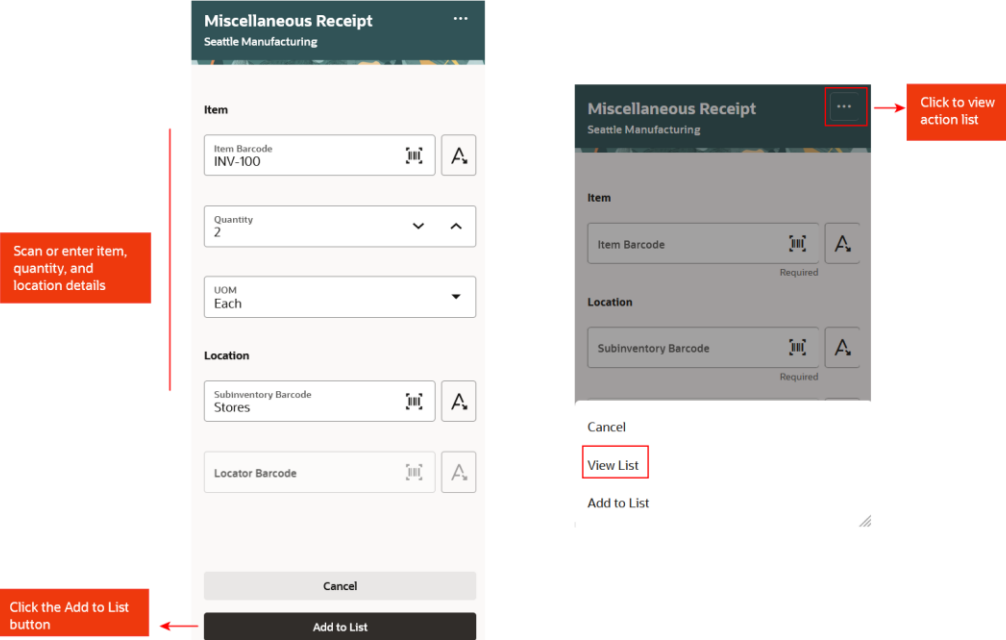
Miscellaneous Receipt
Seattle Manufacturing

Item

Item Barcode
INV-100

Quantity
2

UOM
Each

Location

Subinventory Barcode
Stores

Locator Barcode

Cancel

Add to List

Scan or enter item, quantity, and location details

Click the Add to List button

Miscellaneous Receipt
Seattle Manufacturing

Click to view action list

Item

Item Barcode
Required

Location

Subinventory Barcode
Required

Cancel

View List

Add to List